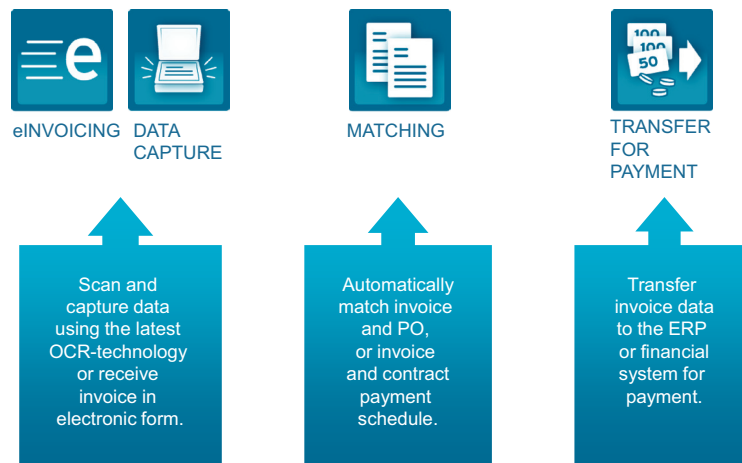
e

eINVOICING

DATA CAPTURE

Scan and capture data using the latest OCR-technology or receive invoice in electronic form.

MATCHING

Automatically match invoice and PO, or invoice and contract payment schedule.

100
100
50

TRANSFER FOR PAYMENT

Transfer invoice data to the ERP or financial system for payment.